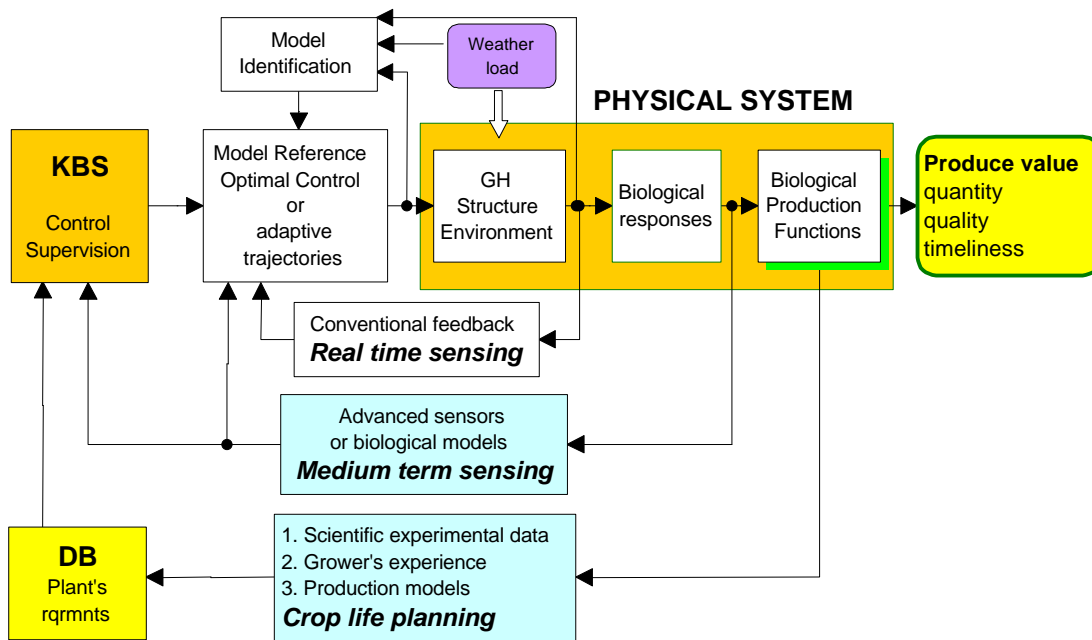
Model Identification

Weather load

PHYSICAL SYSTEM

KBS
Control Supervision

Model Reference Optimal Control or adaptive trajectories

GH Structure Environment

Biological responses

Biological Production Functions

Produce value
quantity
quality
timeliness

Conventional feedback
Real time sensing

Advanced sensors or biological models
Medium term sensing

DB
Plant's rqrmnts

1. Scientific experimental data
2. Grower's experience
3. Production models
Crop life planning